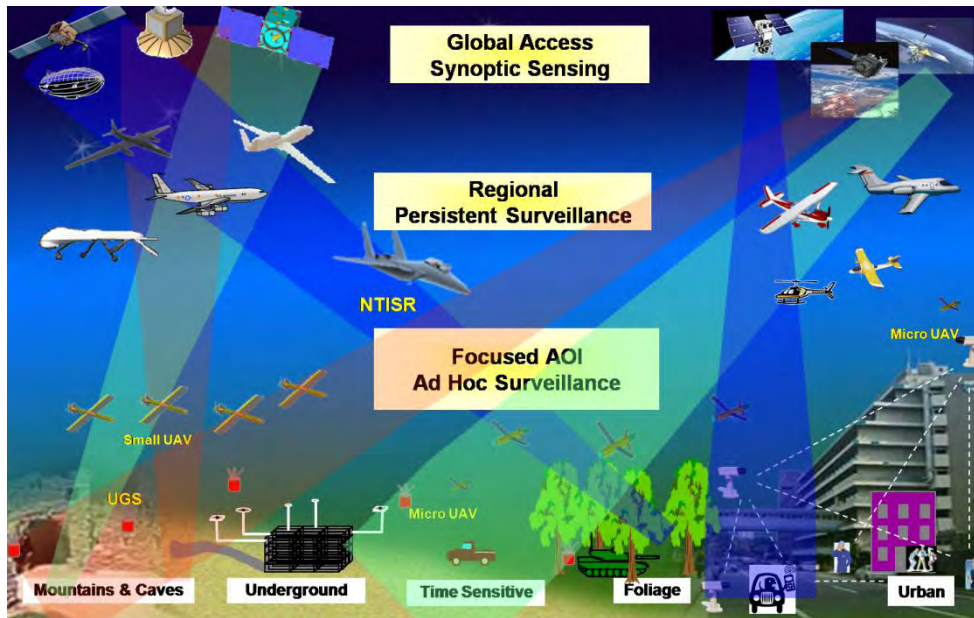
Global Access
Synoptic Sensing

Regional
Persistent Surveillance

NTISR

Focused AOI
Ad Hoc Surveillance

Micro UAV

Small UAV

UGS

Micro UAV

Mountains & Caves

Underground

Time Sensitive

Foliage

Urban